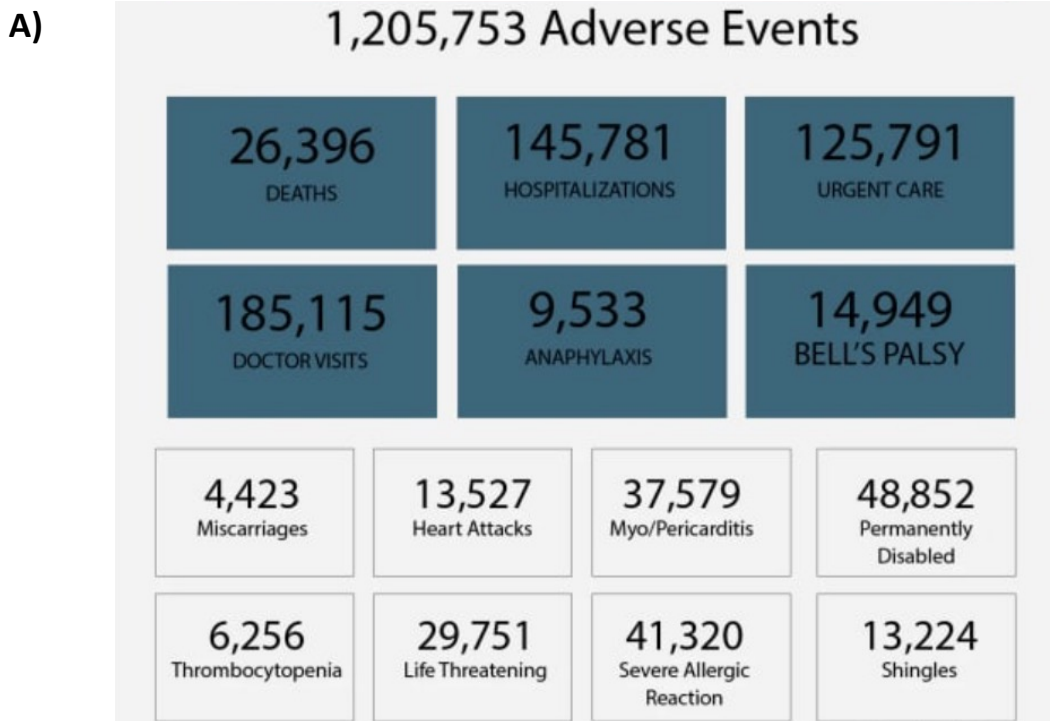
A)

1,205,753 Adverse Events

26,396
DEATHS

145,781
HOSPITALIZATIONS

125,791
URGENT CARE

185,115
DOCTOR VISITS

9,533
ANAPHYLAXIS

14,949
BELL'S PALSY

4,423
Miscarriages

13,527
Heart Attacks

37,579
Myo/Pericarditis

48,852
Permanently Disabled

6,256
Thrombocytopenia

29,751
Life Threatening

41,320
Severe Allergic Reaction

13,224
Shingles